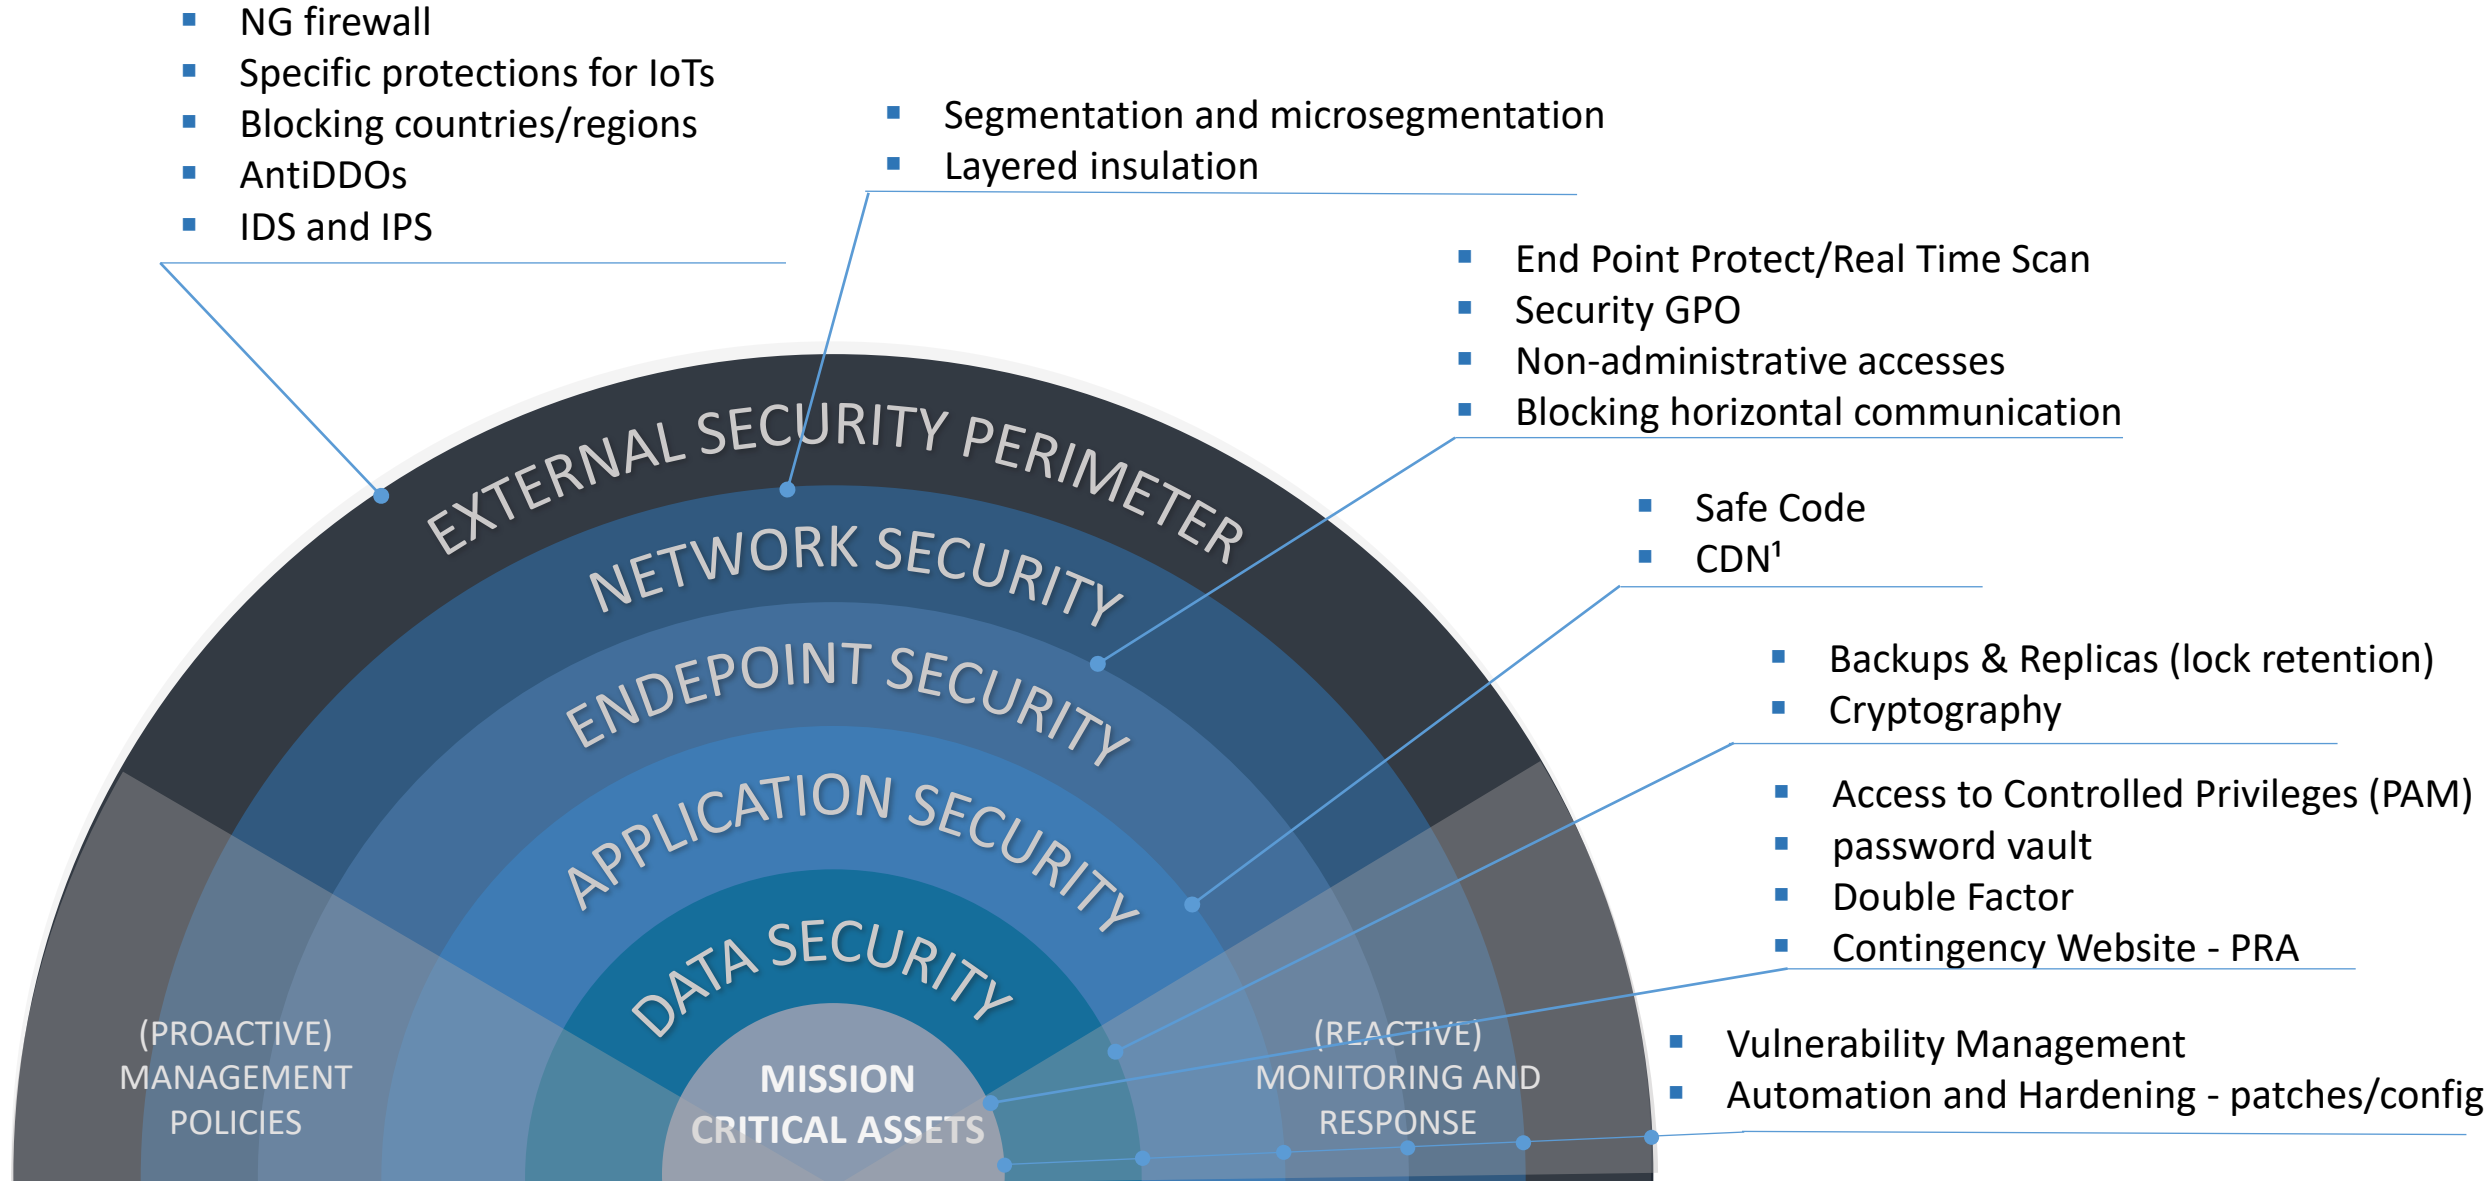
- NG firewall
- Specific protections for IoTs
- Blocking countries/regions
- AntiDDOs
- IDS and IPS

- Segmentation and microsegmentation
- Layered insulation

- End Point Protect/Real Time Scan
- Security GPO
- Non-administrative accesses
- Blocking horizontal communication

- Safe Code
- CDN¹

- Backups & Replicas (lock retention)
- Cryptography

- Access to Controlled Privileges (PAM)
- password vault
- Double Factor
- Contingency Website - PRA

- Vulnerability Management
- Automation and Hardening - patches/config

EXTERNAL SECURITY PERIMETER

NETWORK SECURITY

ENDEPOINT SECURITY

APPLICATION SECURITY

DATA SECURITY

MISSION CRITICAL ASSETS

(PROACTIVE) MANAGEMENT POLICIES

(REACTIVE) MONITORING AND RESPONSE